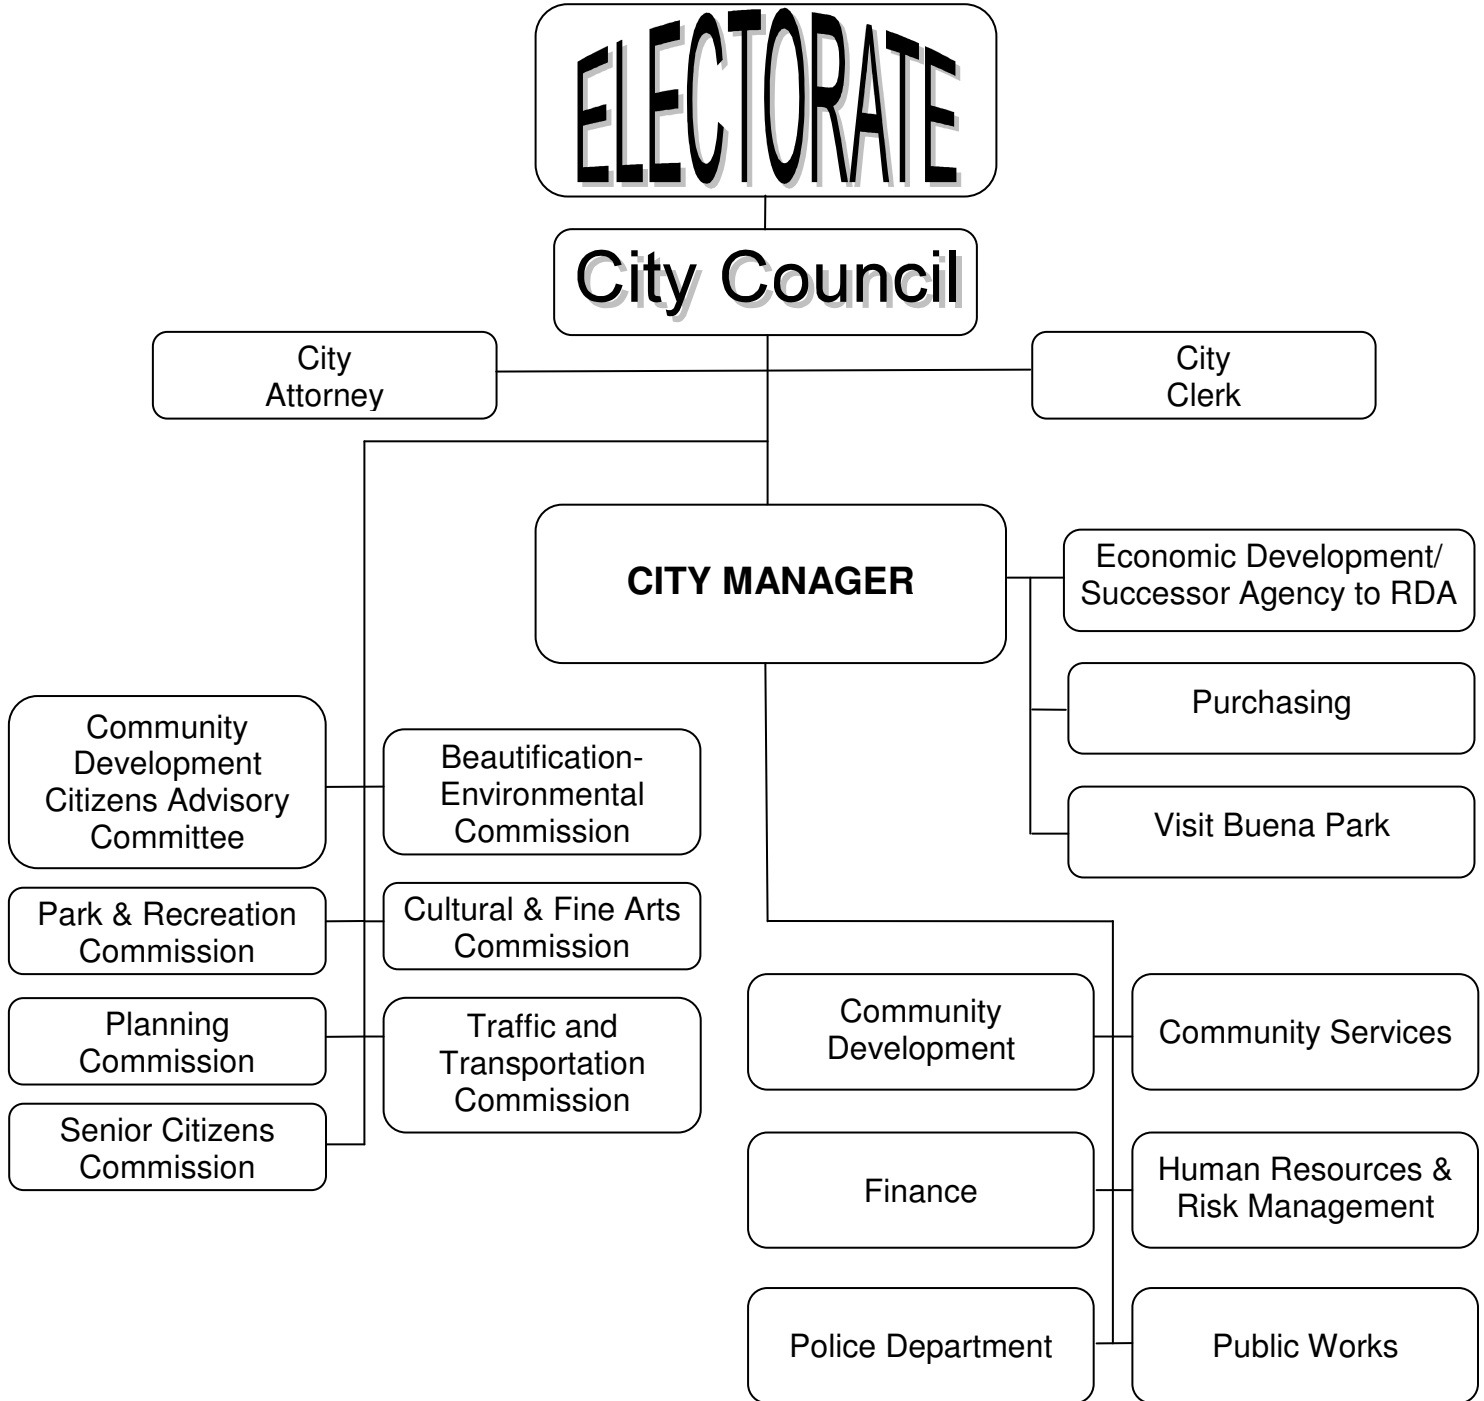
ELECTORATE

City Council

City Attorney

City Clerk

CITY MANAGER

Economic Development/ Successor Agency to RDA

Purchasing

Visit Buena Park

Community Development Citizens Advisory Committee

Beautification-Environmental Commission

Park & Recreation Commission

Cultural & Fine Arts Commission

Planning Commission

Traffic and Transportation Commission

Senior Citizens Commission

Community Development

Community Services

Finance

Human Resources & Risk Management

Police Department

Public Works